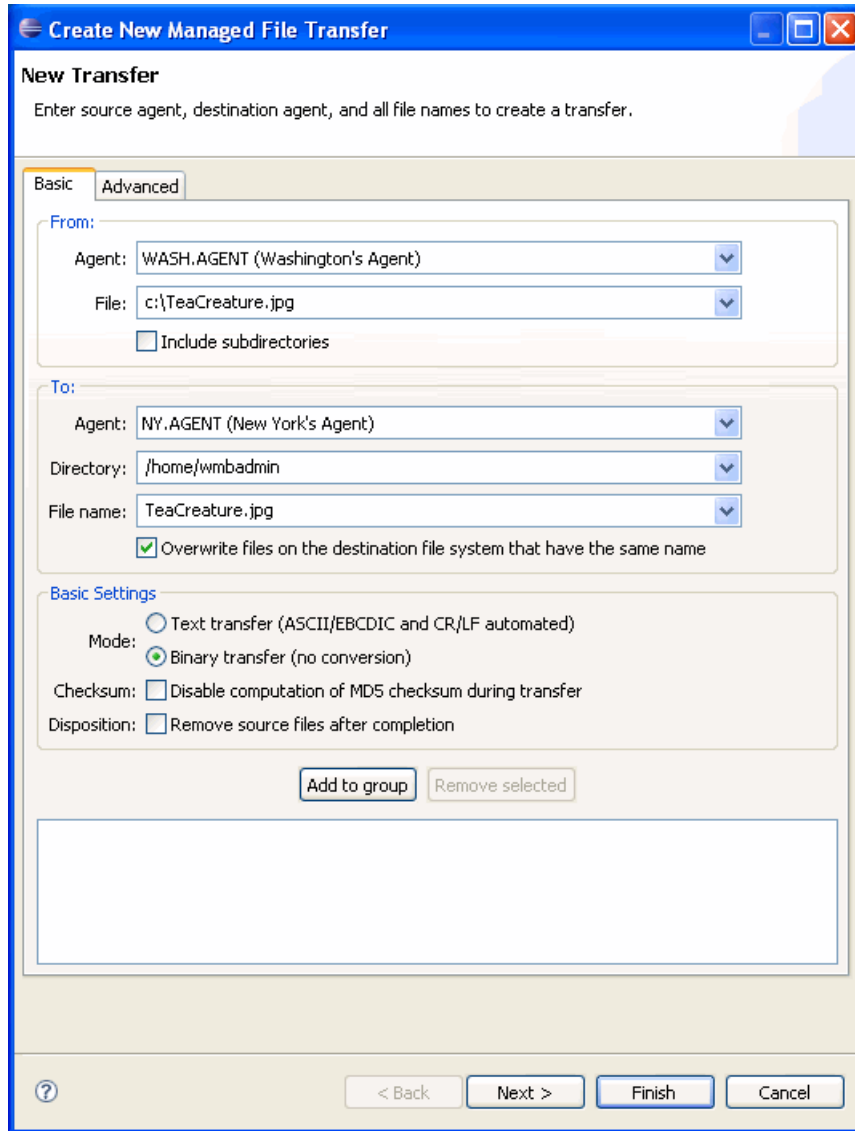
Create New Managed File Transfer

New Transfer

Enter source agent, destination agent, and all file names to create a transfer.

Basic | Advanced

From:

Agent: WASH.AGENT (Washington's Agent)

File: c:\TeaCreature.jpg

Include subdirectories

To:

Agent: NY.AGENT (New York's Agent)

Directory: /home/wmbadmin

File name: TeaCreature.jpg

Overwrite files on the destination file system that have the same name

Basic Settings

Mode: Text transfer (ASCII/EBCDIC and CR/LF automated)

Binary transfer (no conversion)

Checksum: Disable computation of MD5 checksum during transfer

Disposition: Remove source files after completion

Add to group | Remove selected

< Back | Next > | Finish | Cancel